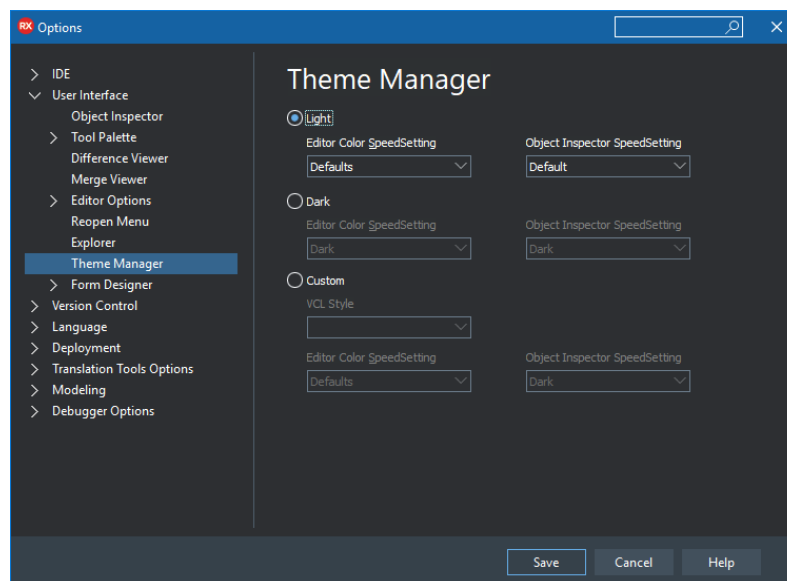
RX Options

IDE
User Interface
Object Inspector
Tool Palette
Difference Viewer
Merge Viewer
Editor Options
Reopen Menu
Explorer
Theme Manager
Form Designer
Version Control
Language
Deployment
Translation Tools Options
Modeling
Debugger Options

Theme Manager

Light
Editor Color SpeedSetting
Defaults
Object Inspector SpeedSetting
Default

Dark
Editor Color SpeedSetting
Dark
Object Inspector SpeedSetting
Dark

Custom
VCL Style

Editor Color SpeedSetting
Defaults
Object Inspector SpeedSetting
Dark

Save
Cancel
Help